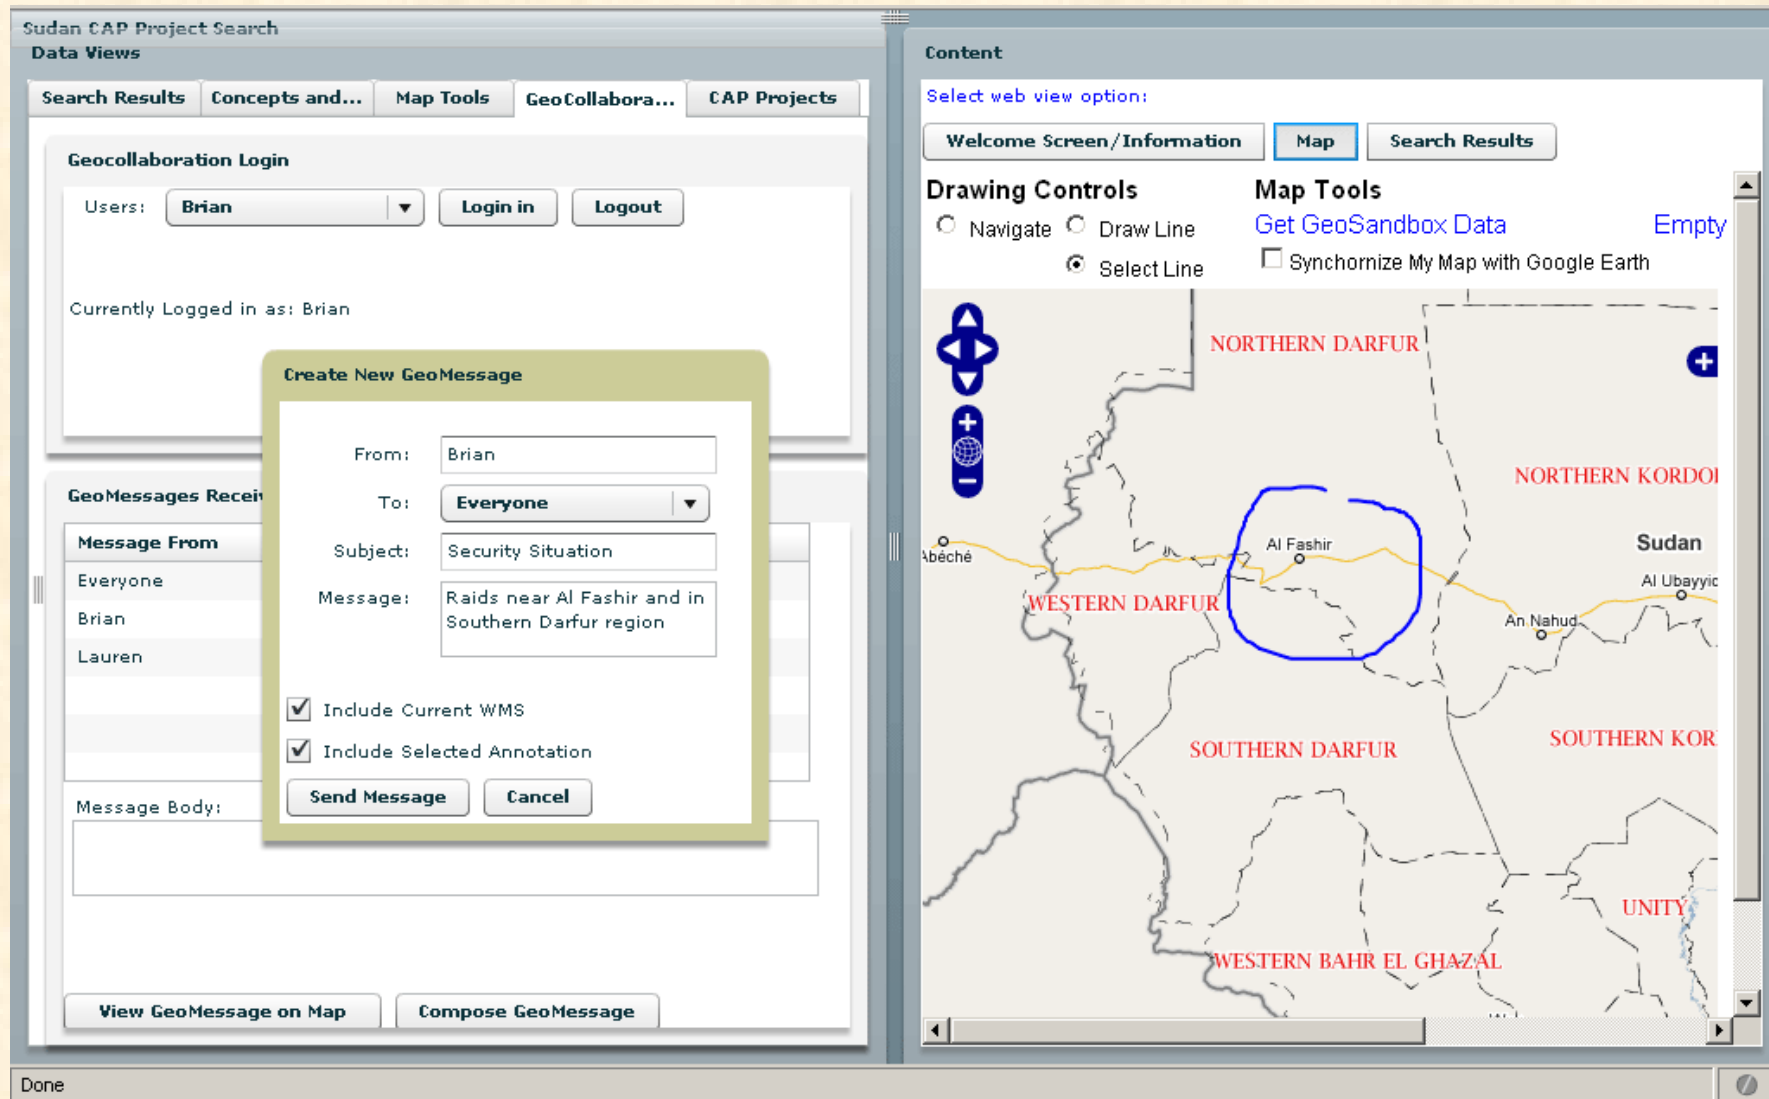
Sudan CAP Project Search
Data Views

Search Results | Concepts and... | Map Tools | GeoCollabora... | CAP Projects

Geocollaboration Login
Users: Brian
Login in
Logout

Currently Logged in as: Brian

GeoMessages Recei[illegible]

Message From
Everyone
Brian
Lauren

Message Body:

View GeoMessage on Map
Compose GeoMessage

Create New GeoMessage
From: Brian
To: Everyone
Subject: Security Situation
Message: Raids near Al Fashir and in Southern Darfur region
Include Current WMS
Include Selected Annotation
Send Message
Cancel

Content
Select web view option:
Welcome Screen/Information
Map
Search Results

Drawing Controls
Navigate
Draw Line
Select Line

Map Tools
Get GeoSandbox Data
Empty
Synchornize My Map with Google Earth

NORTHERN DARFUR
NORTHERN KORDO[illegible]
Al Fashir
Sudan
Abéché
Al Ubayyi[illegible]
WESTERN DARFUR
An Nahud
SOUTHERN DARFUR
SOUTHERN KOR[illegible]
UNITY
WESTERN BAHR EL GHAZAL

Done